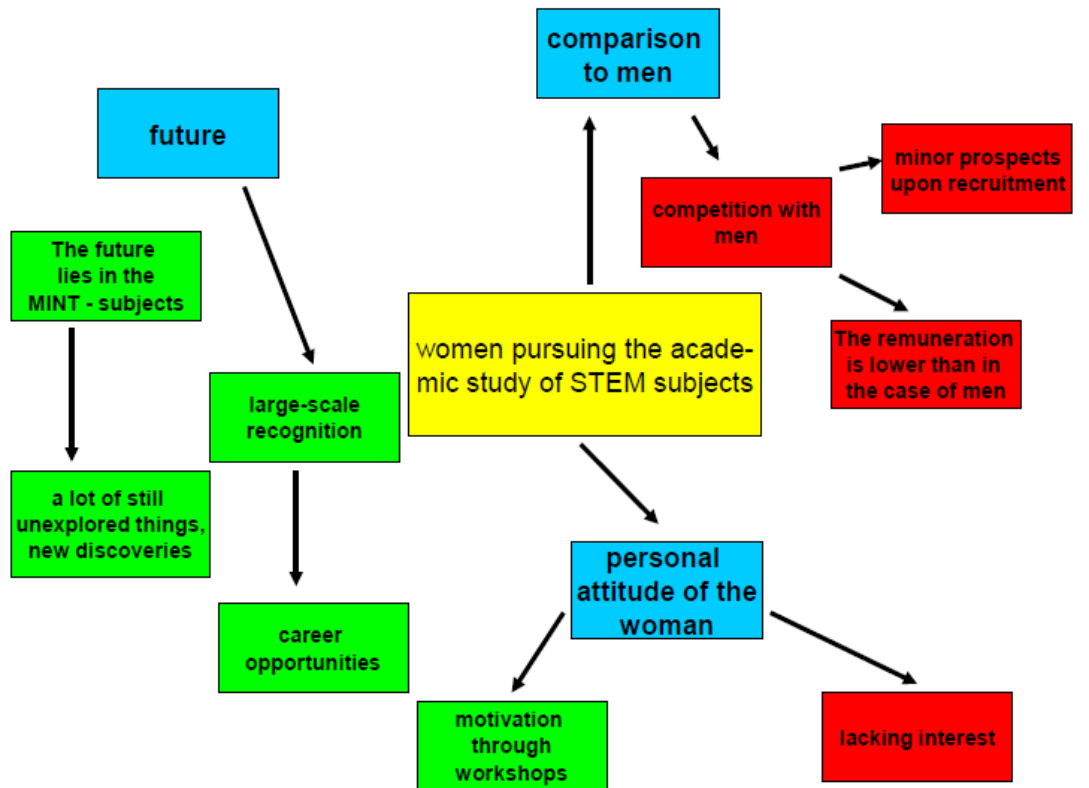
comparison to men

future

minor prospects upon recruitment

competition with men

The future lies in the MINT - subjects

women pursuing the academic study of STEM subjects

The remuneration is lower than in the case of men

large-scale recognition

a lot of still unexplored things, new discoveries

personal attitude of the woman

career opportunities

motivation through workshops

lacking interest